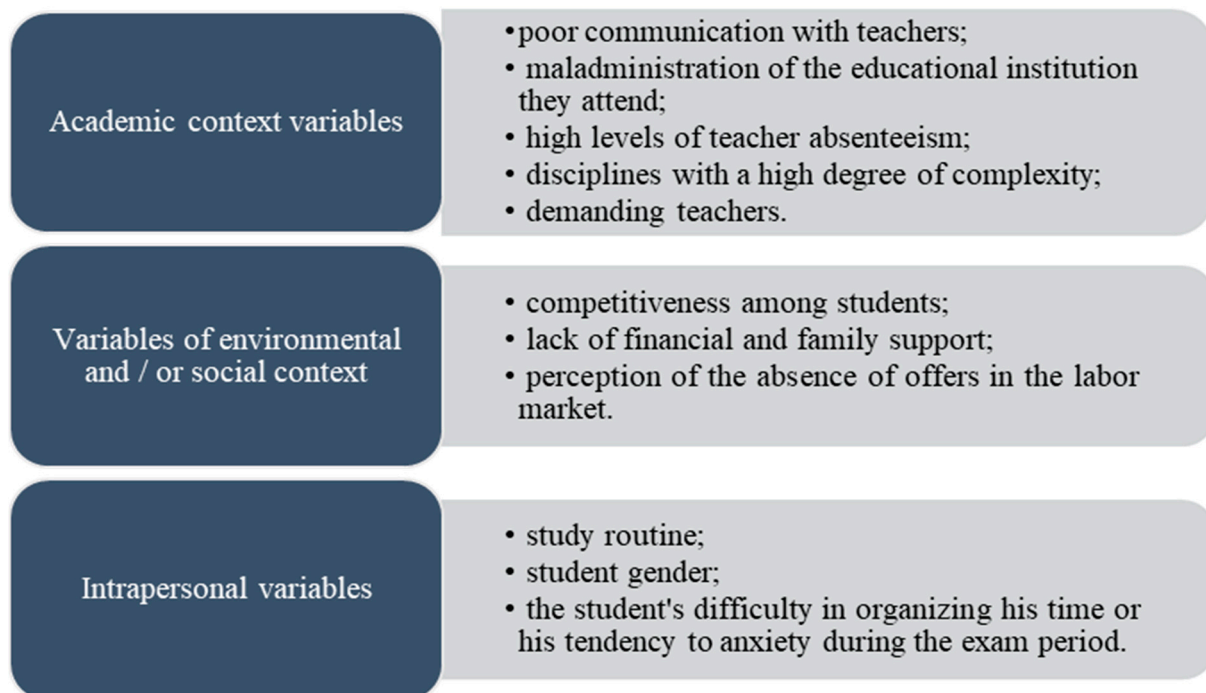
Academic context variables

• poor communication with teachers;
• maladministration of the educational institution they attend;
• high levels of teacher absenteeism;
• disciplines with a high degree of complexity;
• demanding teachers.

Variables of environmental and / or social context

• competitiveness among students;
• lack of financial and family support;
• perception of the absence of offers in the labor market.

Intrapersonal variables

• study routine;
• student gender;
• the student's difficulty in organizing his time or his tendency to anxiety during the exam period.